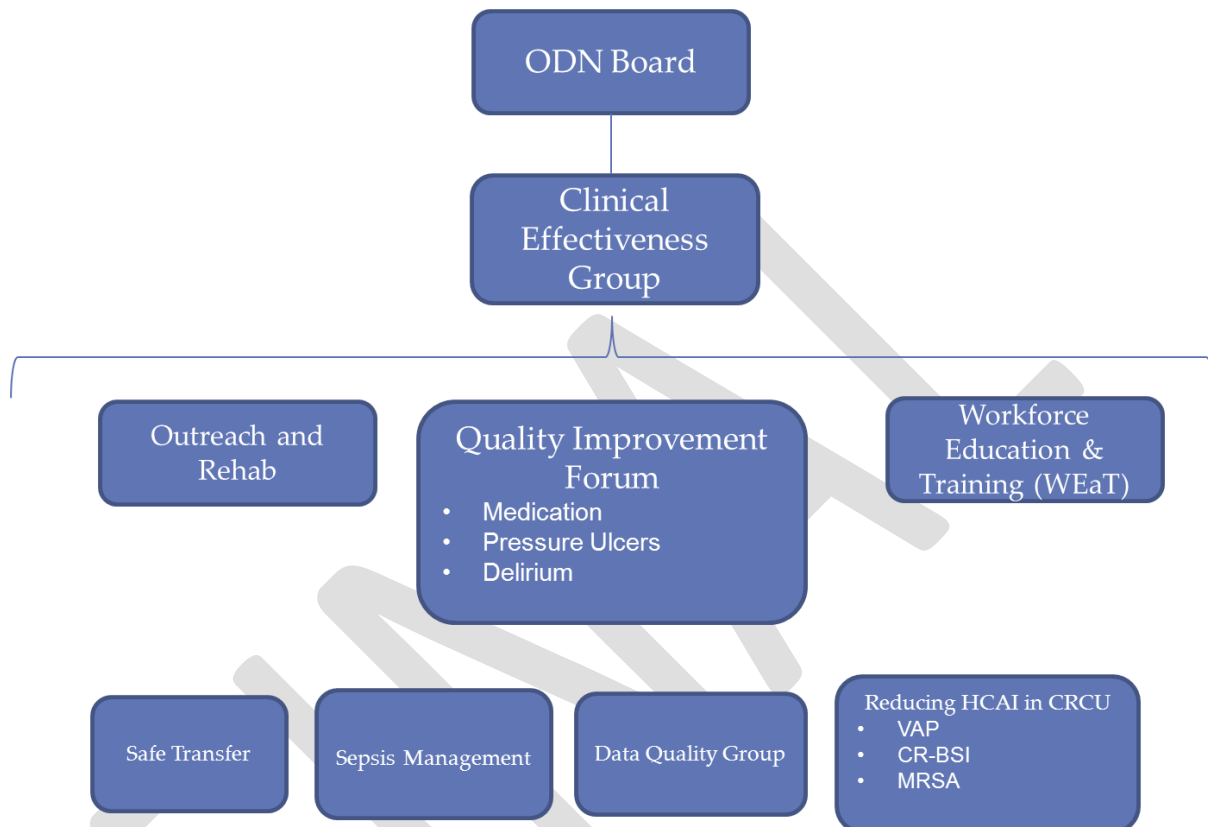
ODN Board

Clinical Effectiveness Group

Outreach and Rehab

Quality Improvement Forum
- Medication
- Pressure Ulcers
- Delirium

Workforce Education & Training (WEaT)

Safe Transfer

Sepsis Management

Data Quality Group

Reducing HCAI in CRCU
- VAP
- CR-BSI
- MRSA